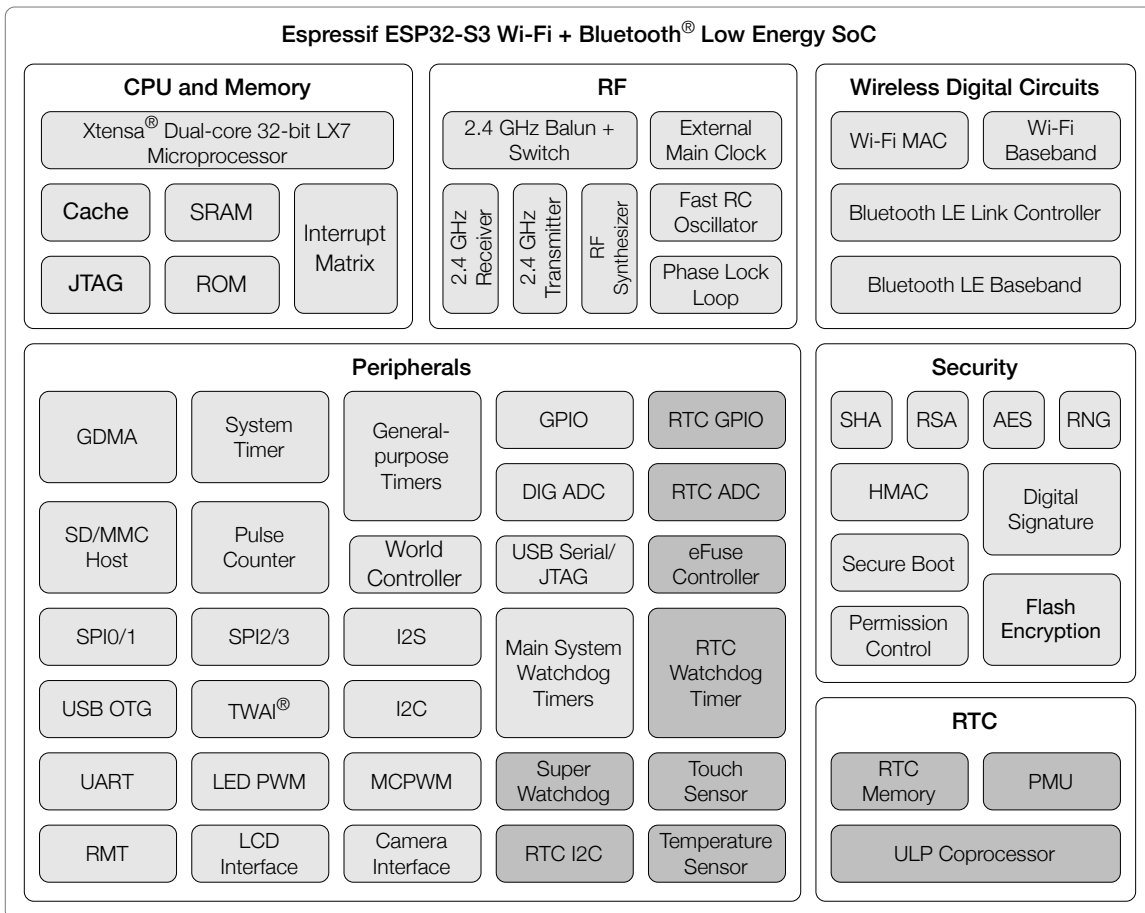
Espressif ESP32-S3 Wi-Fi + Bluetooth® Low Energy SoC

CPU and Memory

Xtensa® Dual-core 32-bit LX7 Microprocessor

Cache

SRAM

Interrupt Matrix

JTAG

ROM

RF

2.4 GHz Balun + Switch

External Main Clock

2.4 GHz Receiver

2.4 GHz Transmitter

RF Synthesizer

Fast RC Oscillator

Phase Lock Loop

Wireless Digital Circuits

Wi-Fi MAC

Wi-Fi Baseband

Bluetooth LE Link Controller

Bluetooth LE Baseband

Peripherals

GDMA

System Timer

General-purpose Timers

GPIO

RTC GPIO

DIG ADC

RTC ADC

SD/MMC Host

Pulse Counter

World Controller

USB Serial/ JTAG

eFuse Controller

SPI0/1

SPI2/3

I2S

Main System Watchdog Timers

RTC Watchdog Timer

USB OTG

TWAI®

I2C

UART

LED PWM

MCPWM

Super Watchdog

Touch Sensor

RMT

LCD Interface

Camera Interface

RTC I2C

Temperature Sensor

Security

SHA

RSA

AES

RNG

HMAC

Digital Signature

Secure Boot

Permission Control

Flash Encryption

RTC

RTC Memory

PMU

ULP Coprocessor